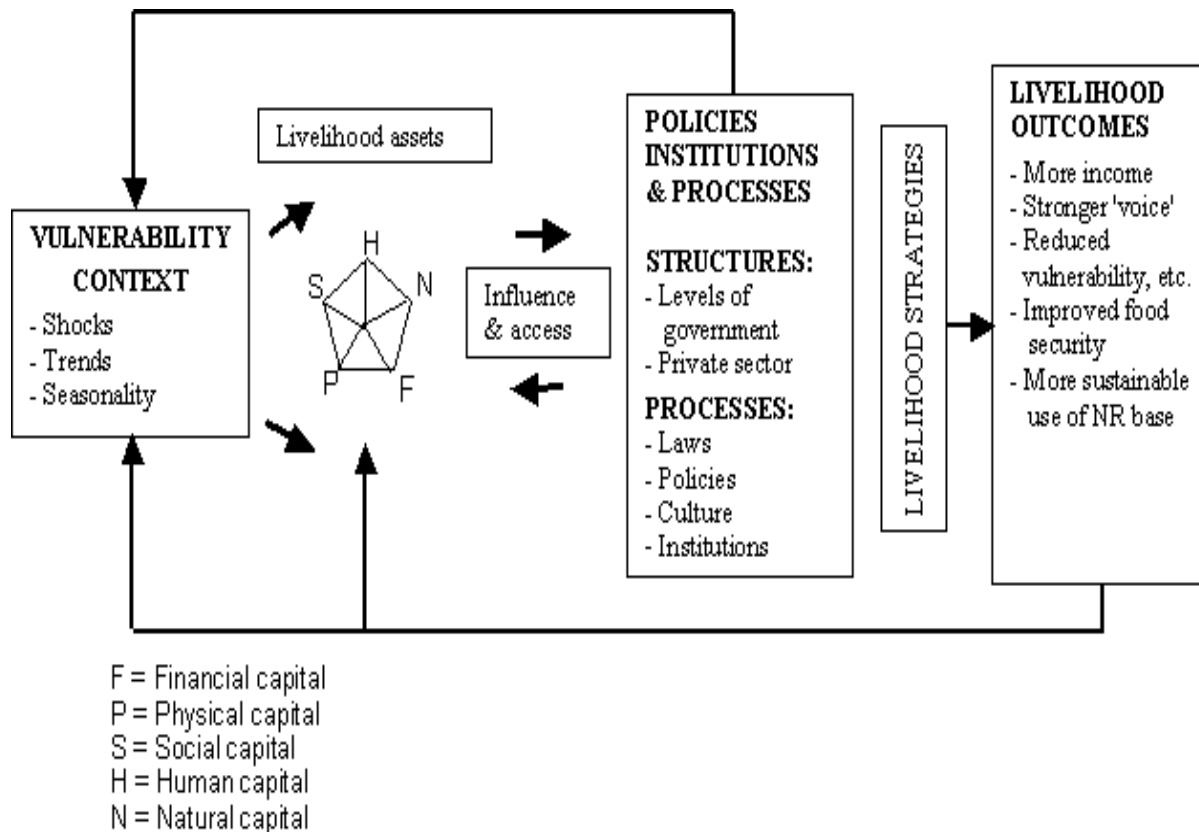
VULNERABILITY CONTEXT
- Shocks
- Trends
- Seasonality

Livelihood assets

H
S
N
P
F

Influence & access

POLICIES INSTITUTIONS & PROCESSES

STRUCTURES:
- Levels of government
- Private sector

PROCESSES:
- Laws
- Policies
- Culture
- Institutions

LIVELIHOOD STRATEGIES

LIVELIHOOD OUTCOMES
- More income
- Stronger 'voice'
- Reduced vulnerability, etc.
- Improved food security
- More sustainable use of NR base

F = Financial capital
P = Physical capital
S = Social capital
H = Human capital
N = Natural capital